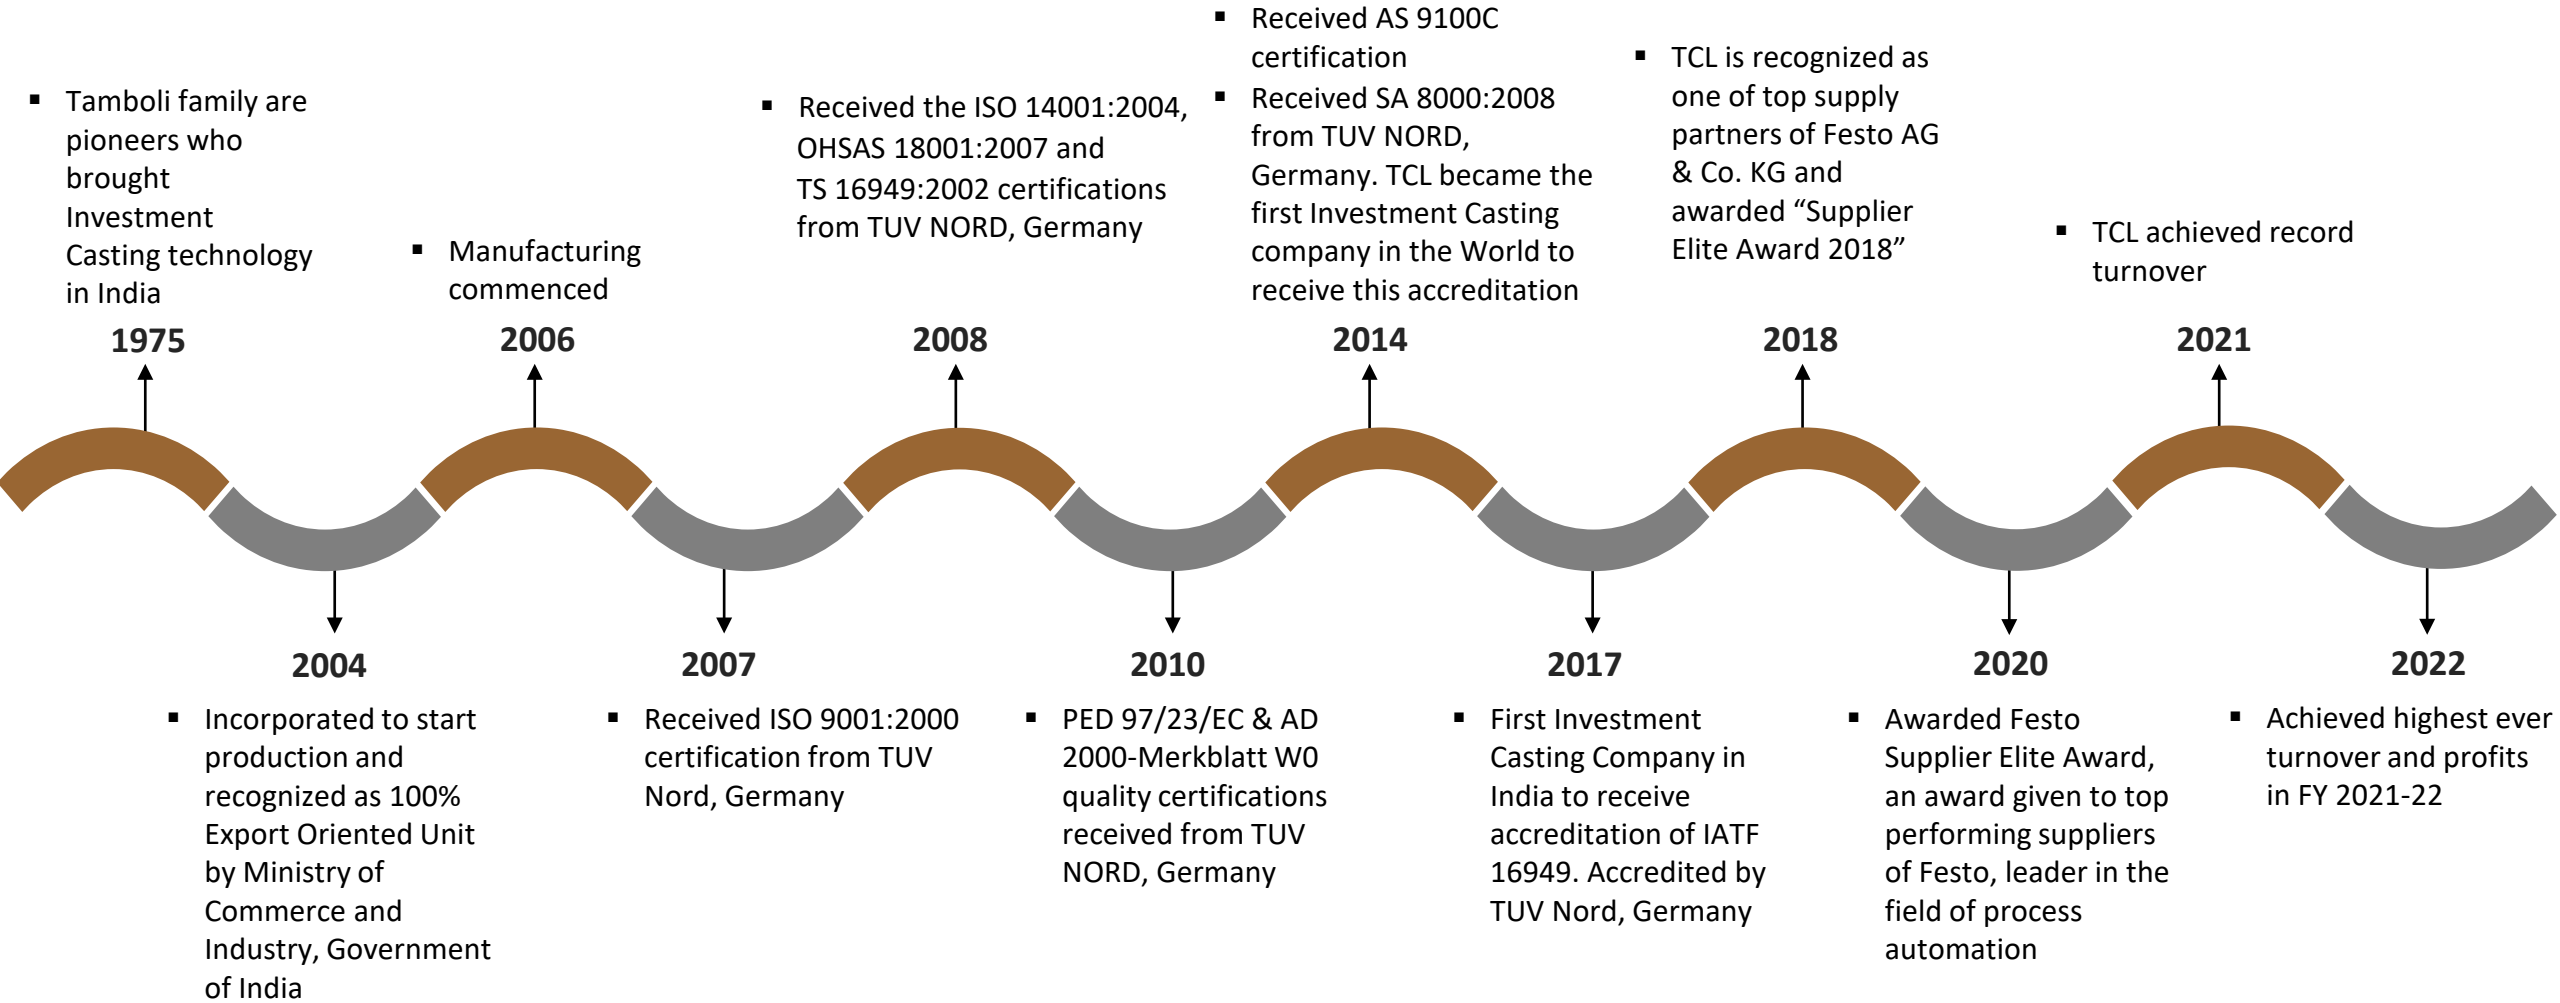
▪ Tamboli family are pioneers who brought Investment Casting technology in India

1975

▪ Manufacturing commenced

2006

▪ Received the ISO 14001:2004, OHSAS 18001:2007 and TS 16949:2002 certifications from TUV NORD, Germany

2008

▪ Received AS 9100C certification
▪ Received SA 8000:2008 from TUV NORD, Germany. TCL became the first Investment Casting company in the World to receive this accreditation

2014

▪ TCL is recognized as one of top supply partners of Festo AG & Co. KG and awarded "Supplier Elite Award 2018"

2018

▪ TCL achieved record turnover

2021

2004

▪ Incorporated to start production and recognized as 100% Export Oriented Unit by Ministry of Commerce and Industry, Government of India

2007

▪ Received ISO 9001:2000 certification from TUV Nord, Germany

2010

▪ PED 97/23/EC & AD 2000-Merkblatt W0 quality certifications received from TUV NORD, Germany

2017

▪ First Investment Casting Company in India to receive accreditation of IATF 16949. Accredited by TUV Nord, Germany

2020

▪ Awarded Festo Supplier Elite Award, an award given to top performing suppliers of Festo, leader in the field of process automation

2022

▪ Achieved highest ever turnover and profits in FY 2021-22